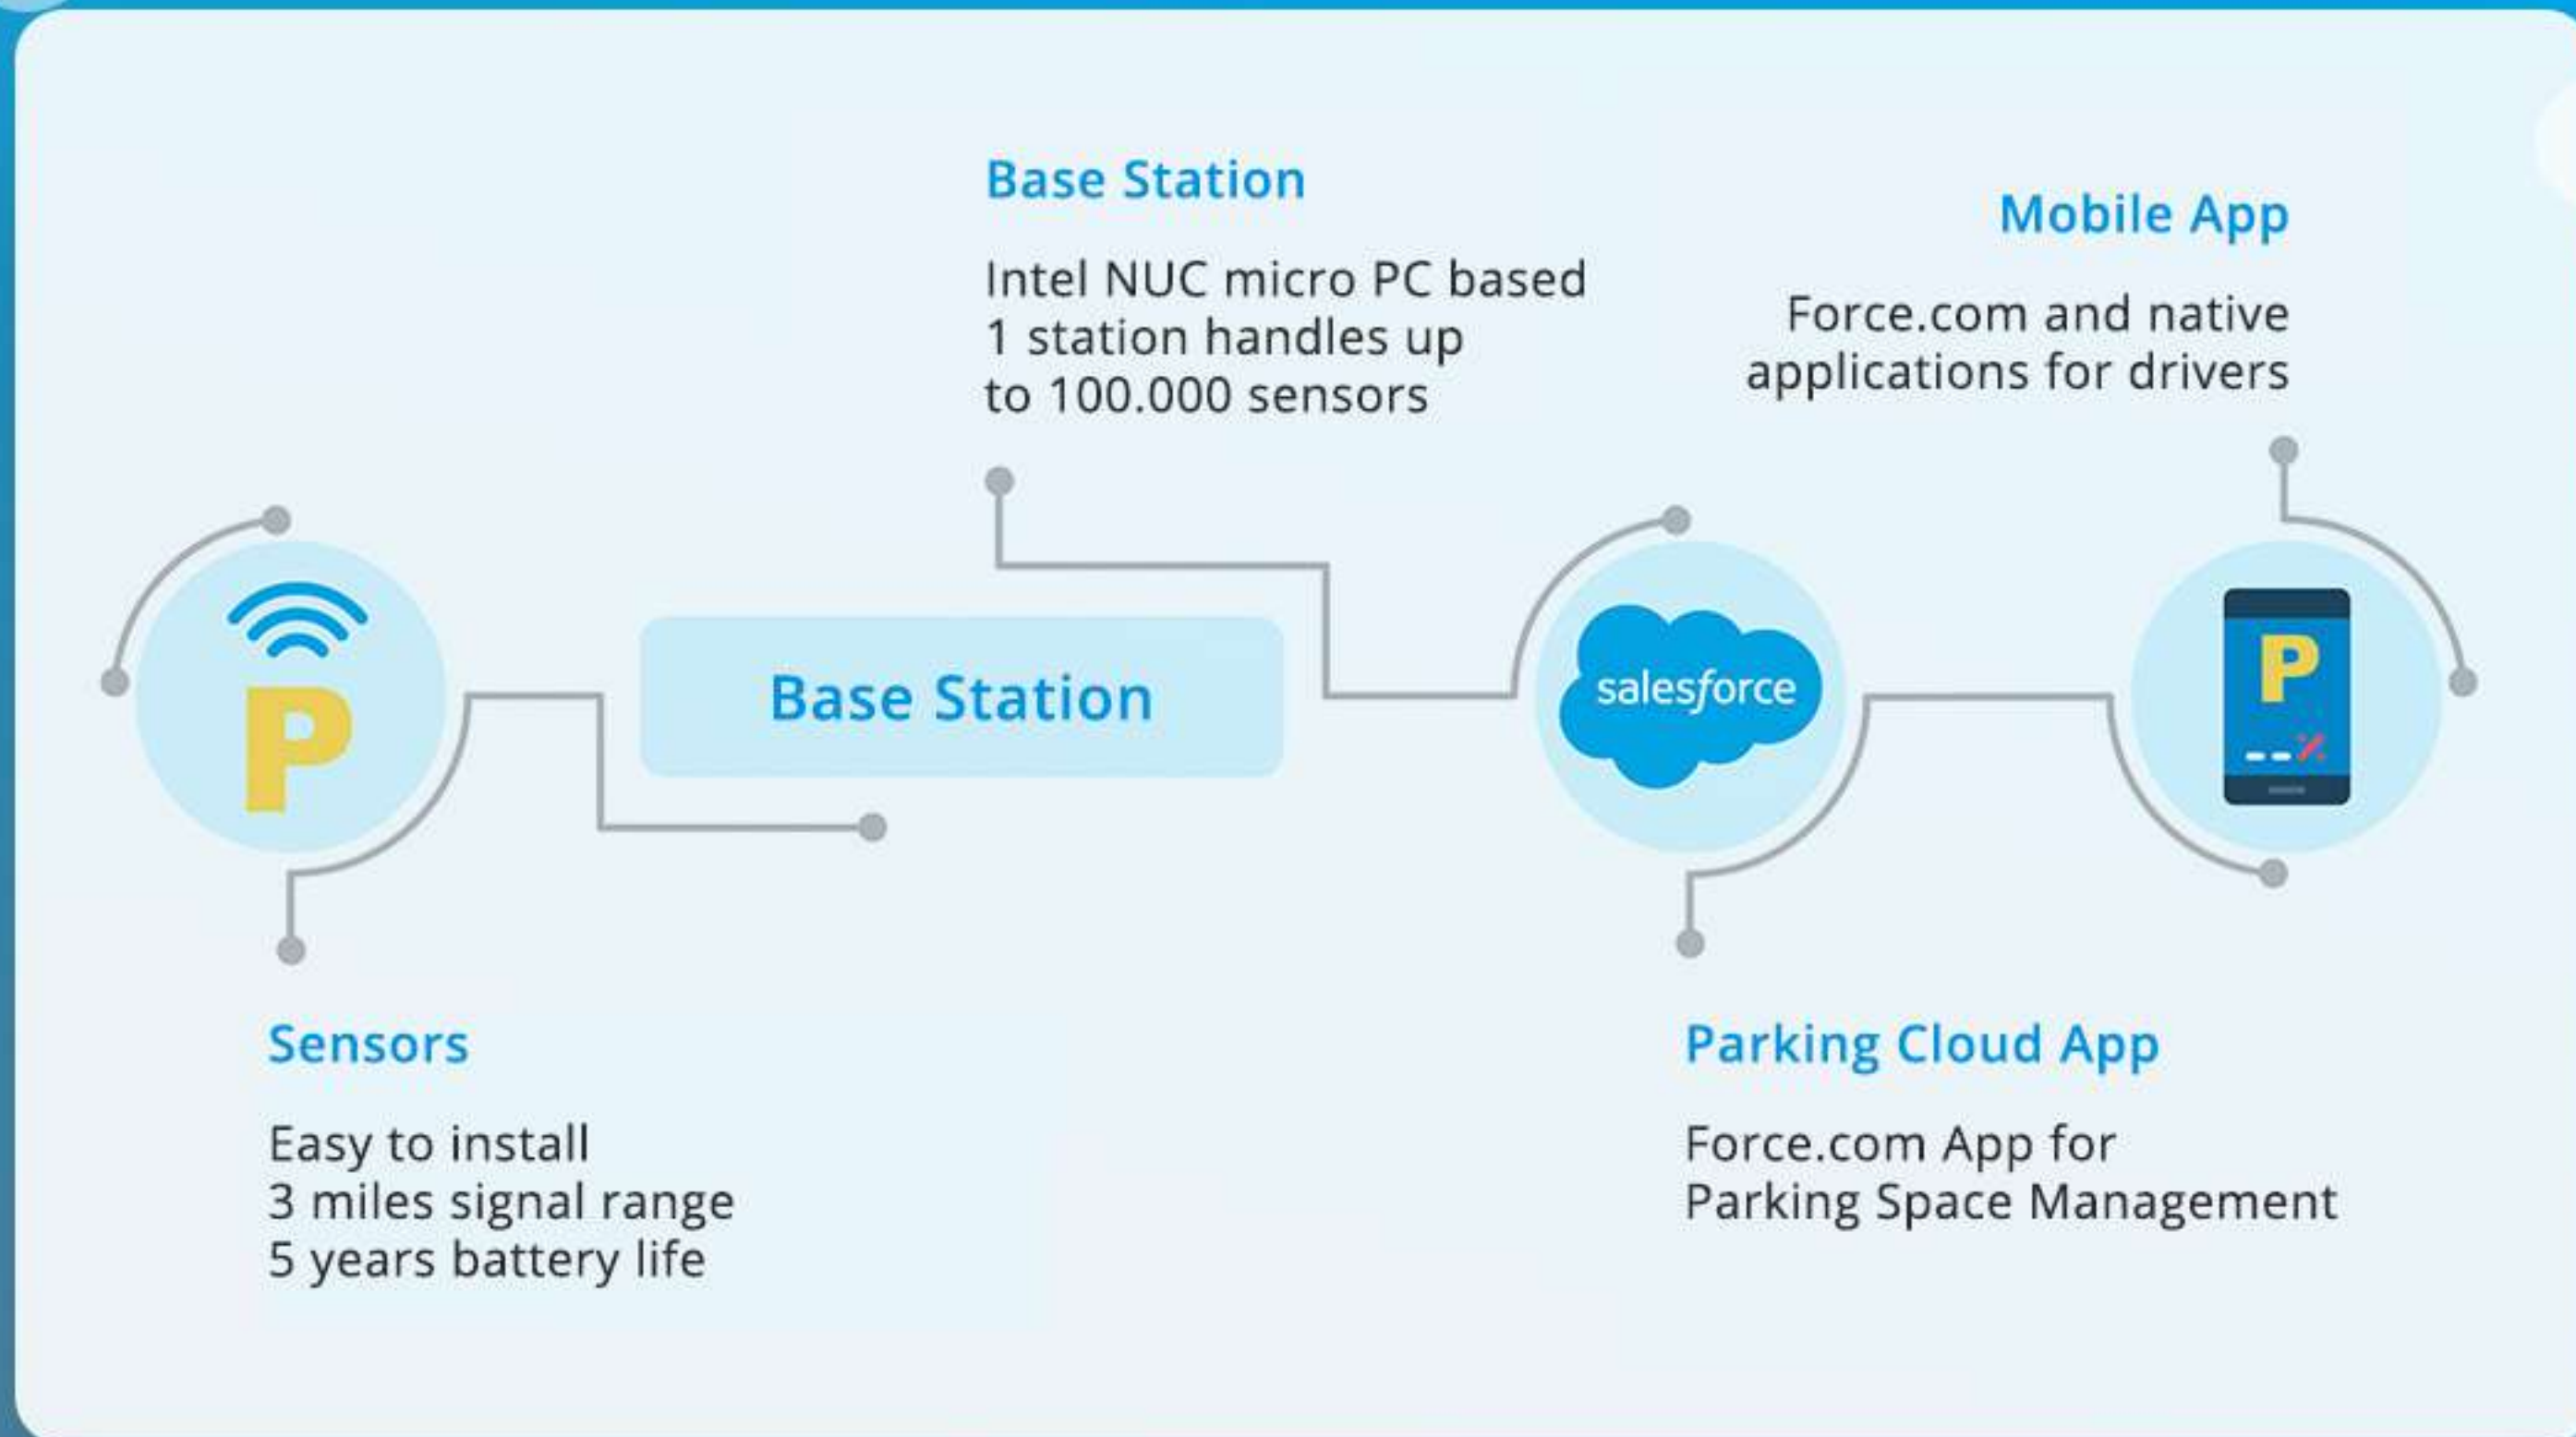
Base Station

Intel NUC micro PC based
1 station handles up to 100.000 sensors

Mobile App

Force.com and native applications for drivers

P

Base Station

salesforce

P

Sensors

Easy to install
3 miles signal range
5 years battery life

Parking Cloud App

Force.com App for Parking Space Management